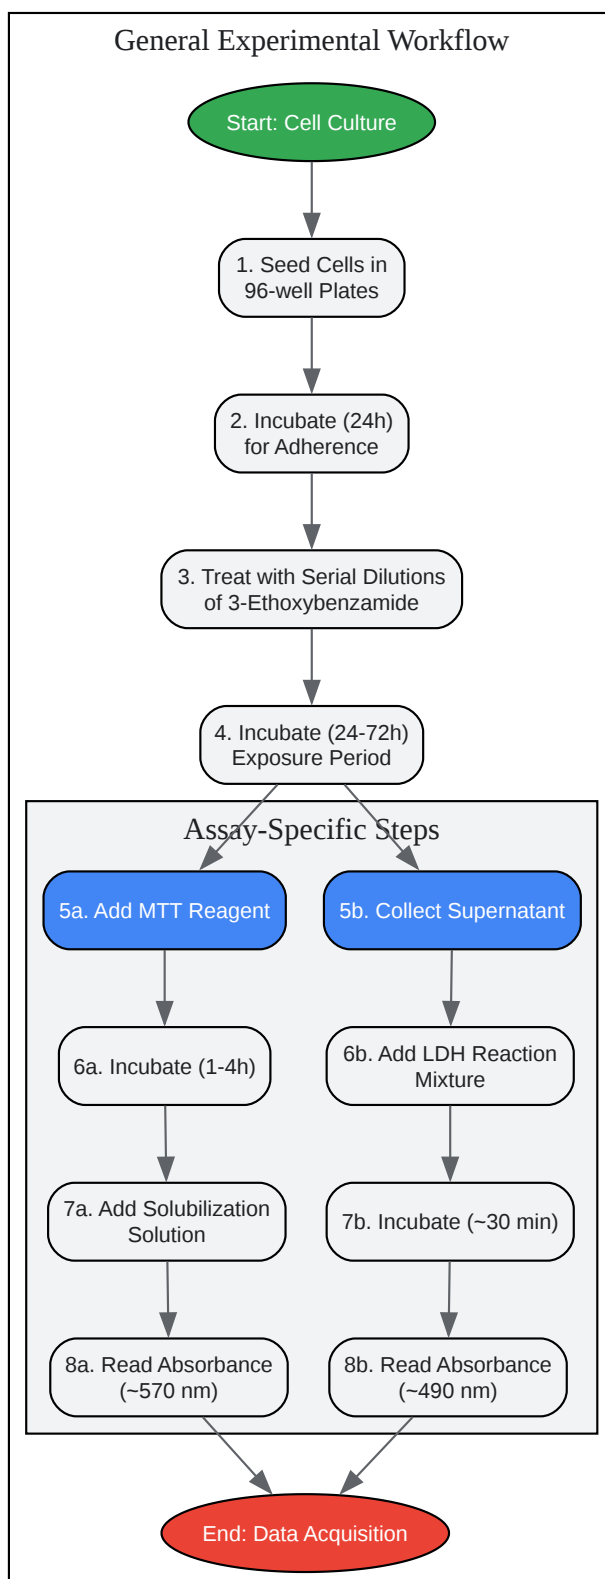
General Experimental Workflow

Start: Cell Culture

1. Seed Cells in 96-well Plates

2. Incubate (24h) for Adherence

3. Treat with Serial Dilutions of 3-Ethoxybenzamide

4. Incubate (24-72h) Exposure Period

Assay-Specific Steps

5a. Add MTT Reagent

6a. Incubate (1-4h)

7a. Add Solubilization Solution

8a. Read Absorbance (~570 nm)

5b. Collect Supernatant

6b. Add LDH Reaction Mixture

7b. Incubate (~30 min)

8b. Read Absorbance (~490 nm)

End: Data Acquisition